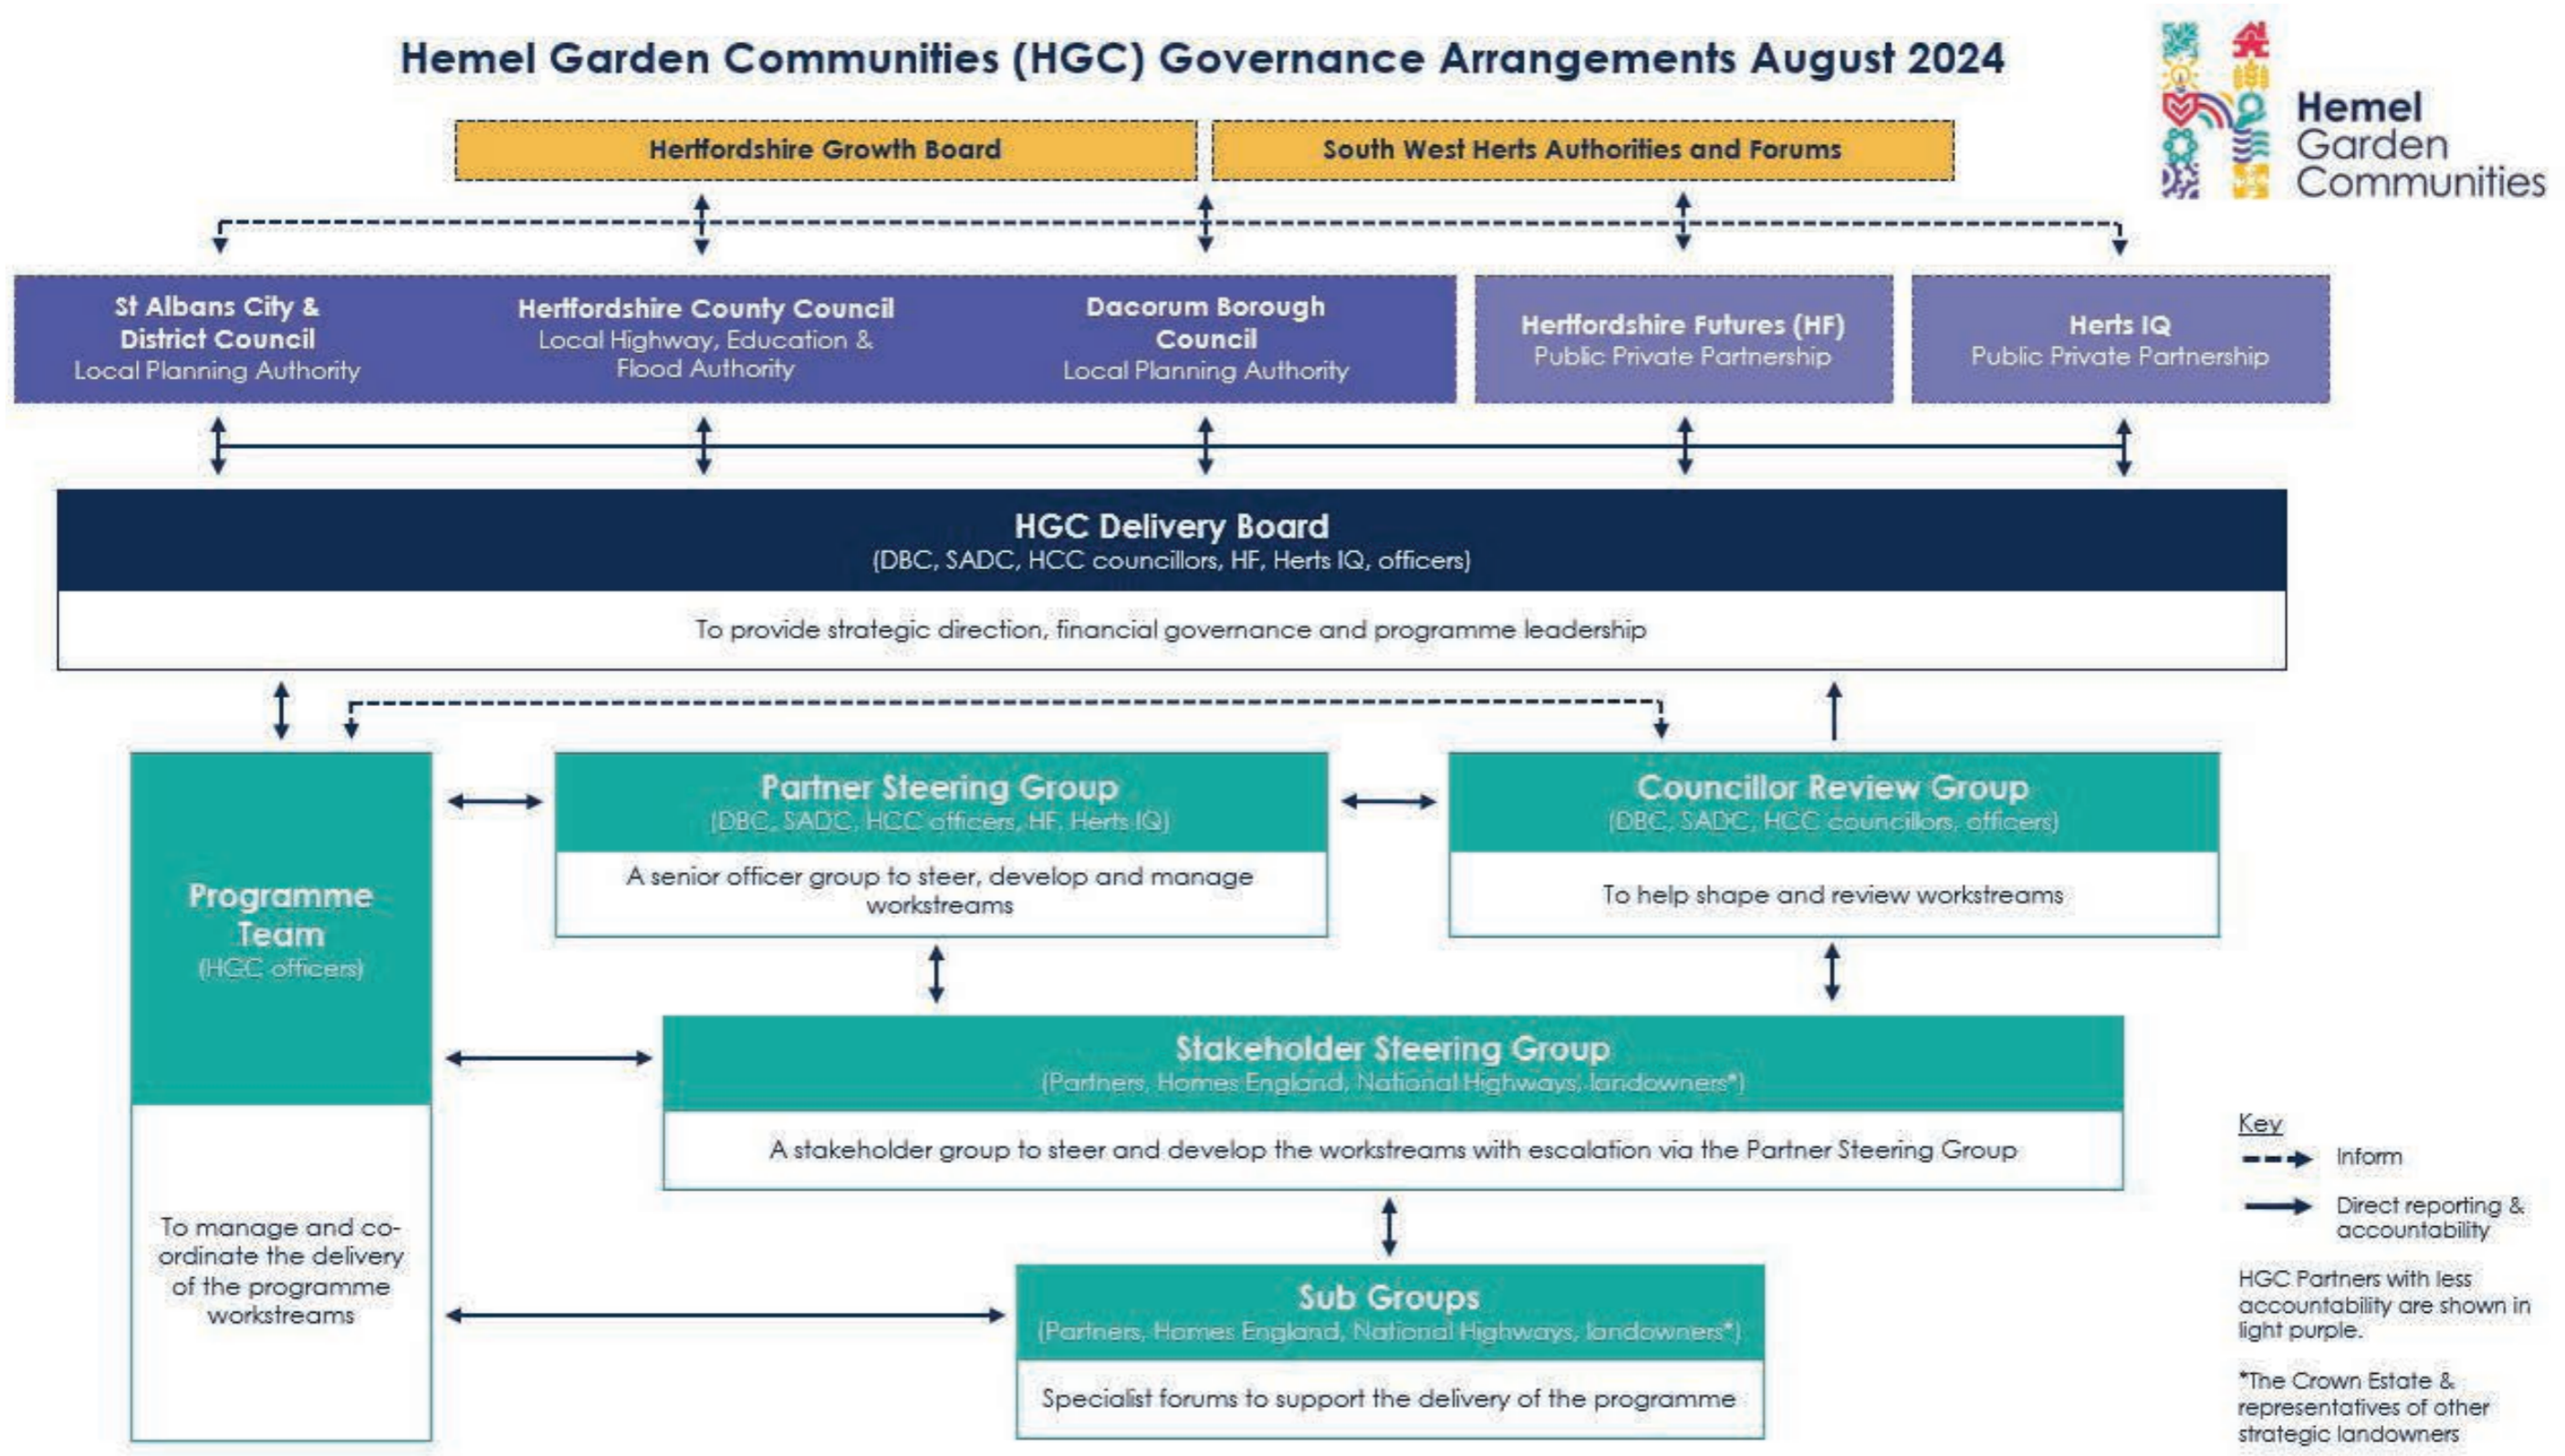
Hemel Garden Communities (HGC) Governance Arrangements August 2024

Hemel Garden Communities

Hertfordshire Growth Board

South West Herts Authorities and Forums

St Albans City & District Council
Local Planning Authority

Hertfordshire County Council
Local Highway, Education & Flood Authority

Dacorum Borough Council
Local Planning Authority

Hertfordshire Futures (HF)
Public Private Partnership

Herts IQ
Public Private Partnership

HGC Delivery Board
(DBC, SADC, HCC councillors, HF, Herts IQ, officers)

To provide strategic direction, financial governance and programme leadership

Programme Team
(HGC officers)

To manage and co-ordinate the delivery of the programme workstreams

Partner Steering Group
(DBC, SADC, HCC officers, HF, Herts IQ)

A senior officer group to steer, develop and manage workstreams

Councillor Review Group
(DBC, SADC, HCC councillors, officers)

To help shape and review workstreams

Stakeholder Steering Group
(Partners, Homes England, National Highways, landowners*)

A stakeholder group to steer and develop the workstreams with escalation via the Partner Steering Group

Sub Groups
(Partners, Homes England, National Highways, landowners*)

Specialist forums to support the delivery of the programme

Key
Inform
Direct reporting & accountability

HGC Partners with less accountability are shown in light purple.

*The Crown Estate & representatives of other strategic landowners